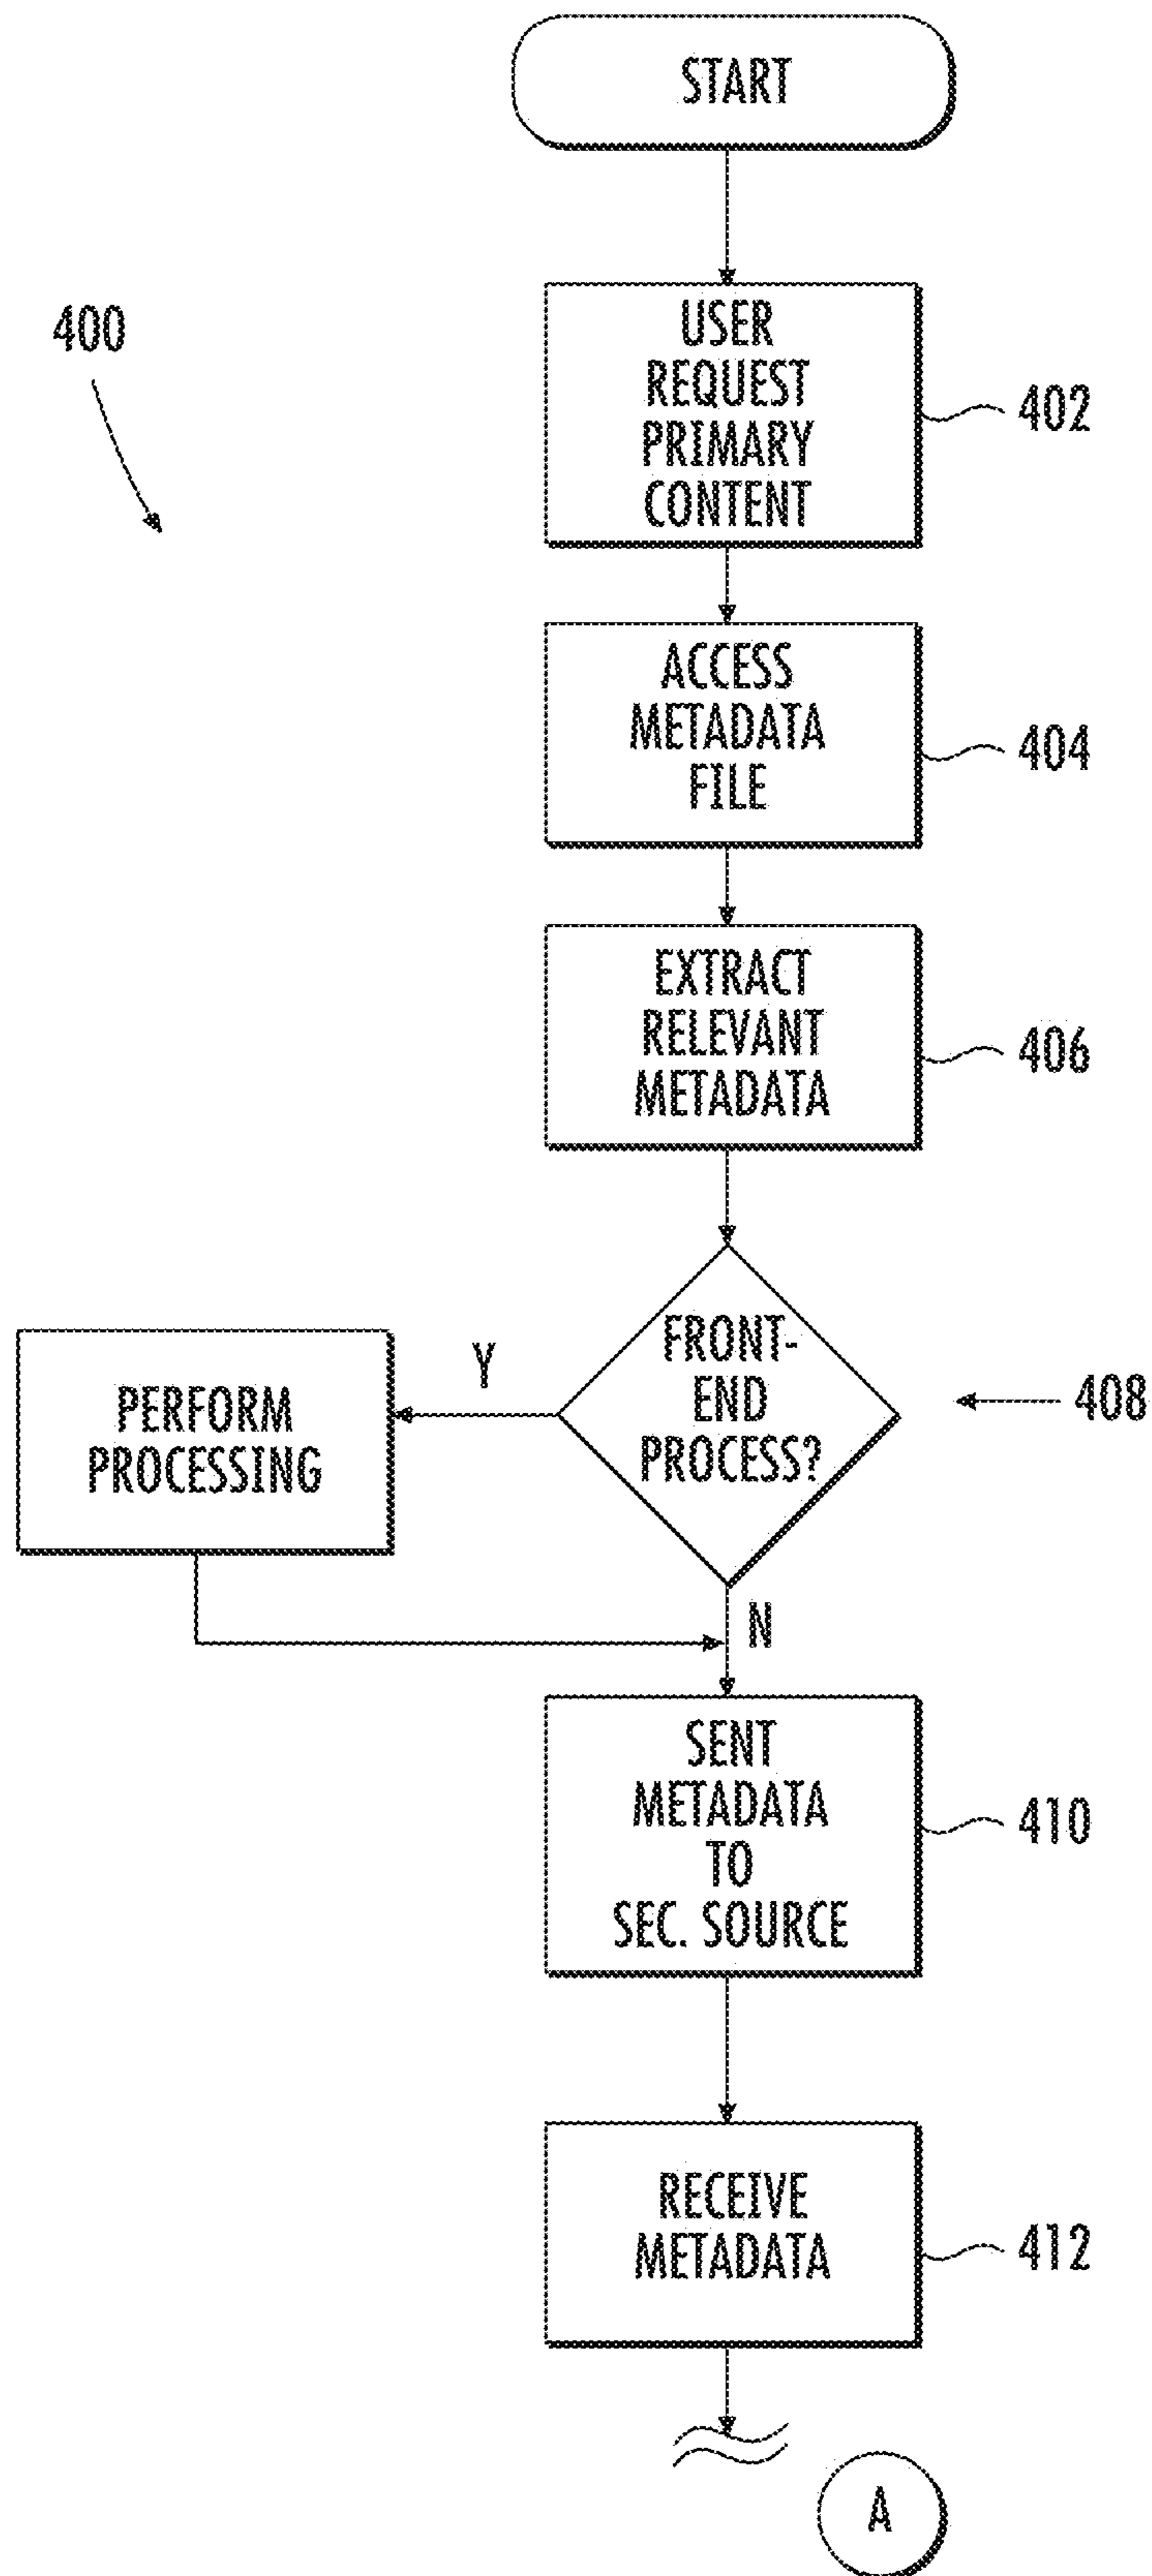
START

400

USER REQUEST PRIMARY CONTENT

402

ACCESS METADATA FILE

404

EXTRACT RELEVANT METADATA

406

PERFORM PROCESSING

Y

FRONT-END PROCESS?

408

N

SENT METADATA TO SEC. SOURCE

410

RECEIVE METADATA

412

A